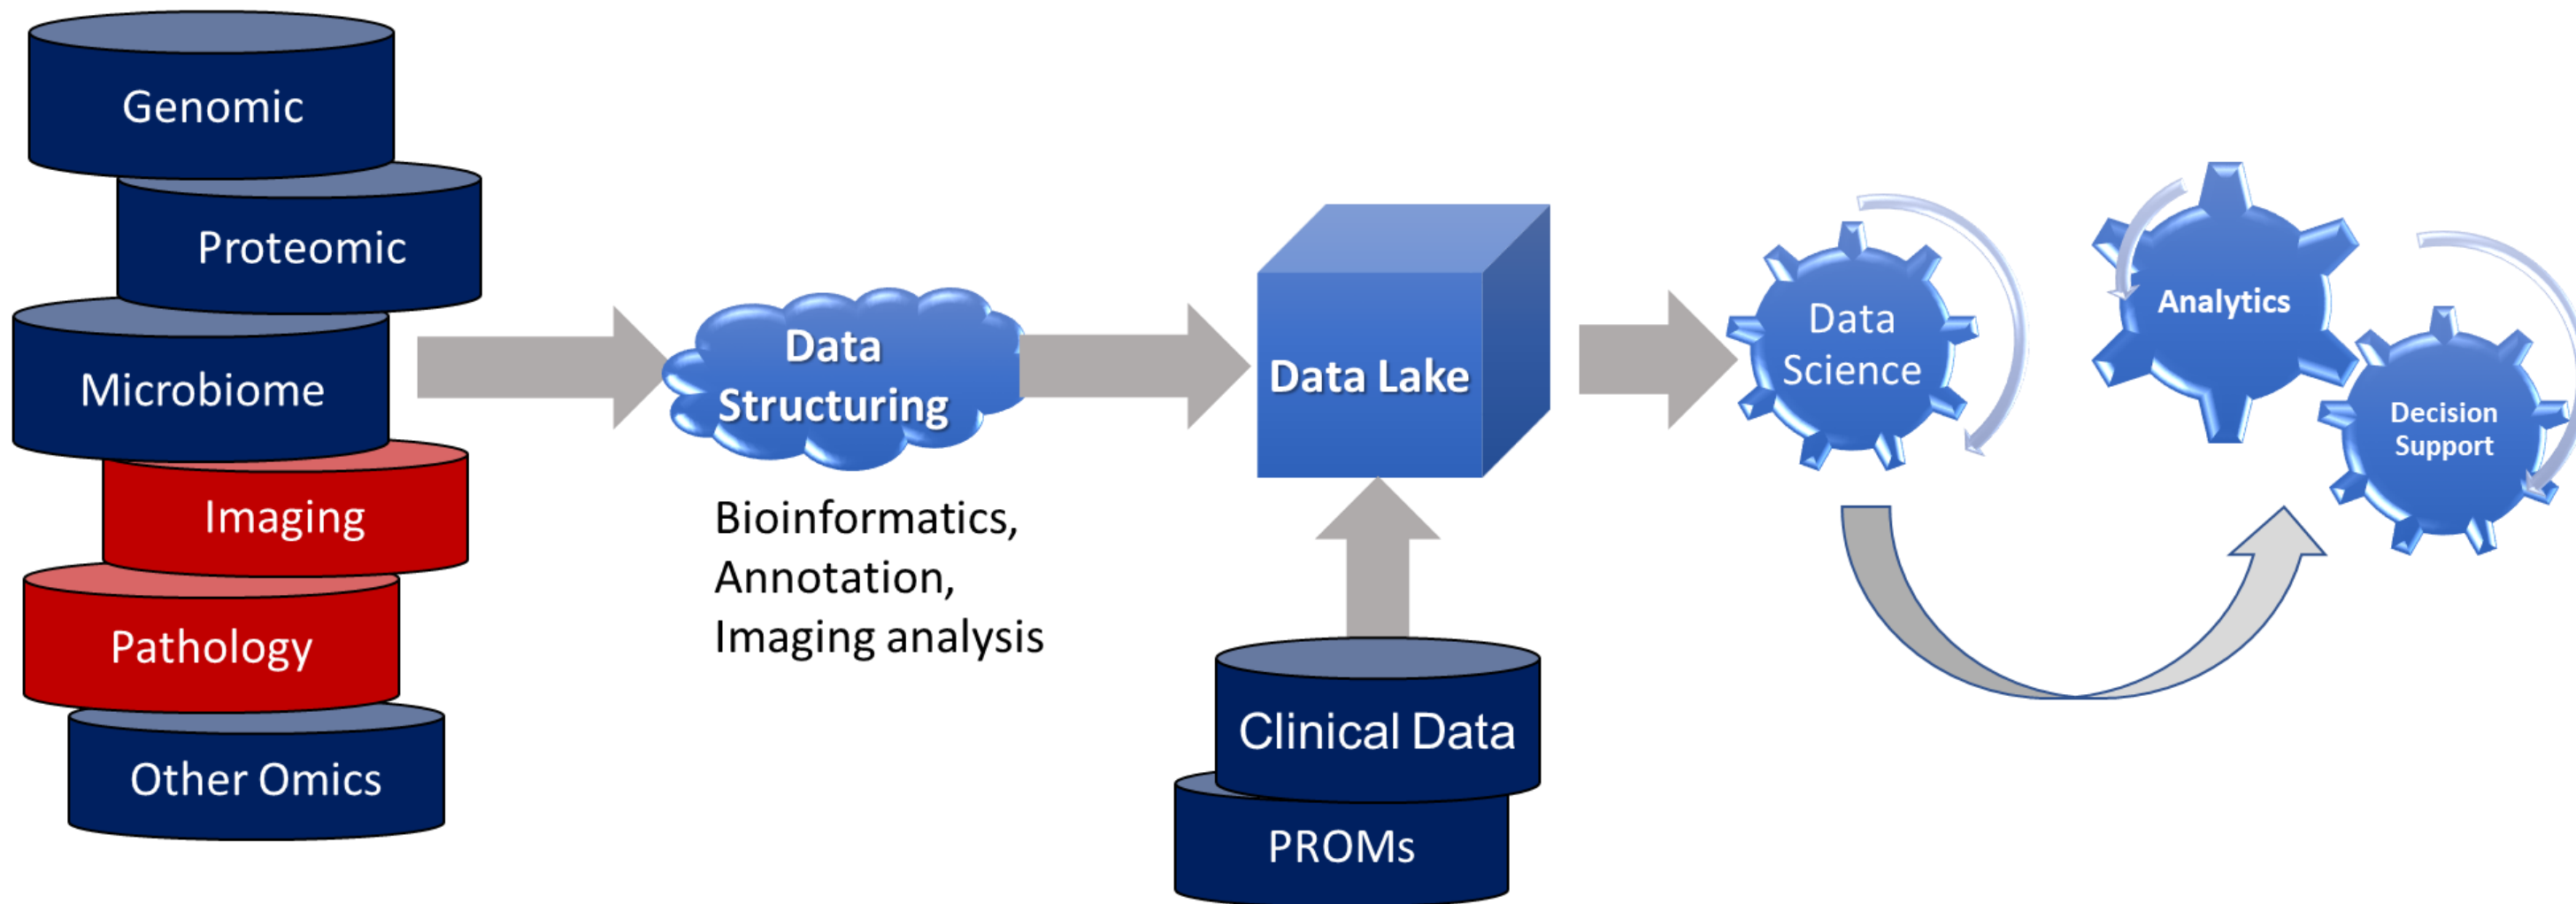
Genomic

Proteomic

Microbiome

Imaging

Pathology

Other Omics

Data Structuring

Bioinformatics, Annotation, Imaging analysis

Data Lake

Clinical Data

PROMs

Data Science

Analytics

Decision Support